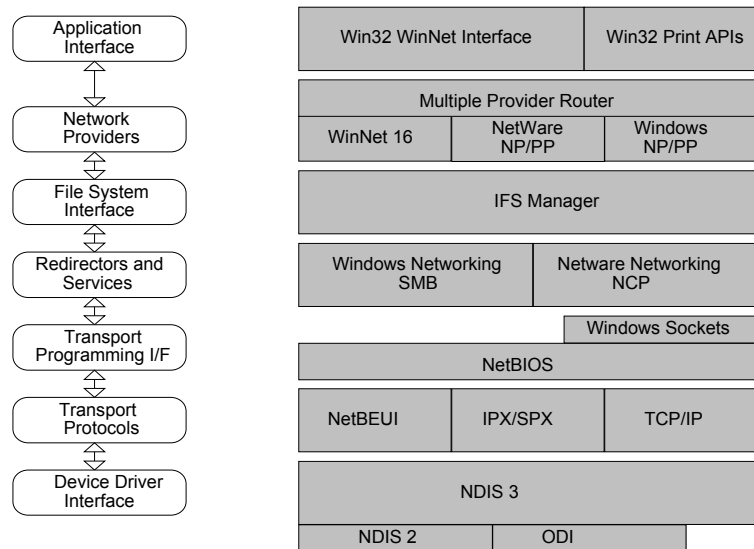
Application Interface

Network Providers

File System Interface

Redirectors and Services

Transport Programming I/F

Transport Protocols

Device Driver Interface

| Win32 WinNet Interface | Win32 Print APIs |
|---|---|

Multiple Provider Router

| WinNet 16 | NetWare NP/PP | Windows NP/PP |
|---|---|---|

IFS Manager

| Windows Networking SMB | Netware Networking NCP |
|---|---|

Windows Sockets

NetBIOS

| NetBEUI | IPX/SPX | TCP/IP |
|---|---|---|

NDIS 3

| NDIS 2 | ODI |
|---|---|